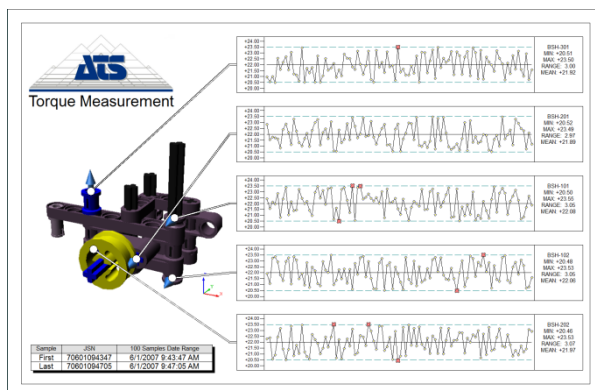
ATS

Torque Measurement

+24.00
+23.50
+23.00
+22.50
+22.00
+21.50
+21.00
+20.50
+20.00

BSH-301
MIN: +20.51
MAX: +23.50
RANGE: 3.00
MEAN: +21.92

+24.00
+23.50
+23.00
+22.50
+22.00
+21.50
+21.00
+20.50
+20.00

BSH-201
MIN: +20.52
MAX: +23.49
RANGE: 2.97
MEAN: +21.89

+24.00
+23.50
+23.00
+22.50
+22.00
+21.50
+21.00
+20.50
+20.00

BSH-101
MIN: +20.50
MAX: +23.55
RANGE: 3.05
MEAN: +22.09

+24.00
+23.50
+23.00
+22.50
+22.00
+21.50
+21.00
+20.50
+20.00

BSH-102
MIN: +20.48
MAX: +23.53
RANGE: 3.05
MEAN: +22.06

+24.00
+23.50
+23.00
+22.50
+22.00
+21.50
+21.00
+20.50
+20.00

BSH-202
MIN: +20.46
MAX: +23.53
RANGE: 3.07
MEAN: +21.97

| Sample | JSN | 100 Samples Date Range |
|---|---|---|
| First | 70601094347 | 6/1/2007 9:43:47 AM |
| Last | 70601094705 | 6/1/2007 9:47:05 AM |